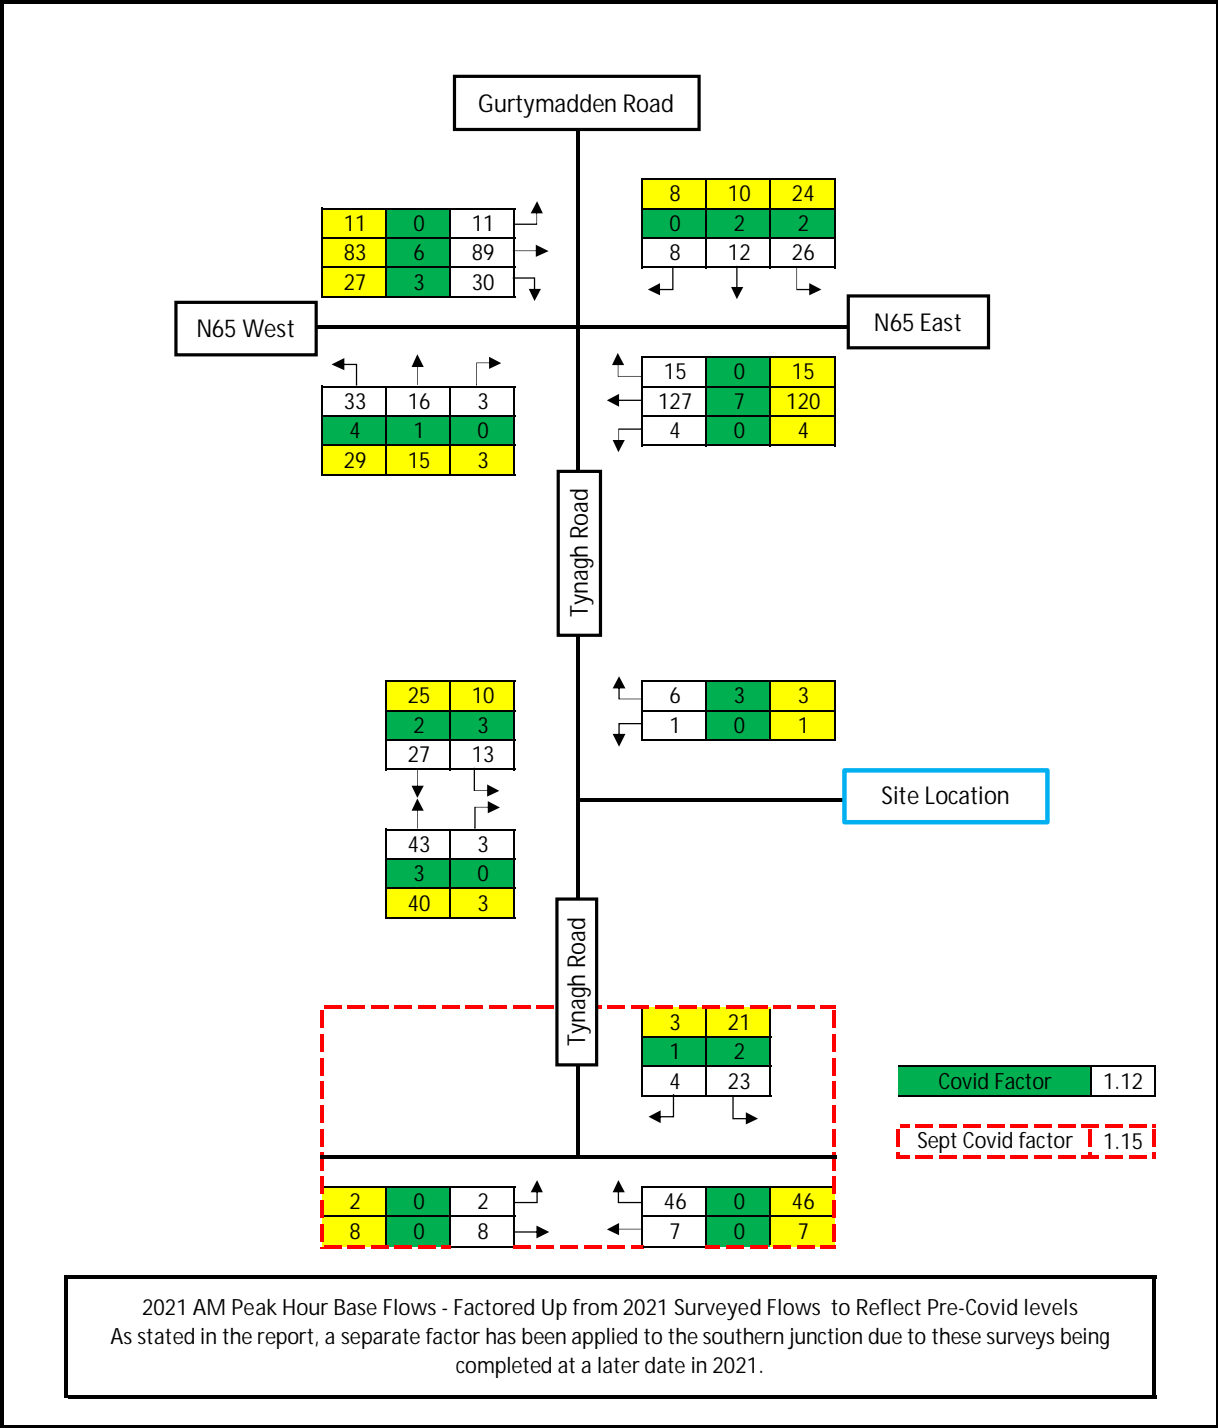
Gurtymadden Road

| 11 | 0 | 11 |
|---|---|---|
| 83 | 6 | 89 |
| 27 | 3 | 30 |

| 8 | 10 | 24 |
|---|---|---|
| 0 | 2 | 2 |
| 8 | 12 | 26 |

N65 West

N65 East

| 33 | 16 | 3 |
|---|---|---|
| 4 | 1 | 0 |
| 29 | 15 | 3 |

| 15 | 0 | 15 |
|---|---|---|
| 127 | 7 | 120 |
| 4 | 0 | 4 |

Tynagh Road

| 25 | 10 |
|---|---|
| 2 | 3 |
| 27 | 13 |

| 6 | 3 | 3 |
|---|---|---|
| 1 | 0 | 1 |

Site Location

| 43 | 3 |
|---|---|
| 3 | 0 |
| 40 | 3 |

Tynagh Road

| 3 | 21 |
|---|---|
| 1 | 2 |
| 4 | 23 |

| Covid Factor | 1.12 |
|---|---|
| Sept Covid factor | 1.15 |

| 2 | 0 | 2 |
|---|---|---|
| 8 | 0 | 8 |

| 46 | 0 | 46 |
|---|---|---|
| 7 | 0 | 7 |

2021 AM Peak Hour Base Flows - Factored Up from 2021 Surveyed Flows to Reflect Pre-Covid levels
As stated in the report, a separate factor has been applied to the southern junction due to these surveys being completed at a later date in 2021.